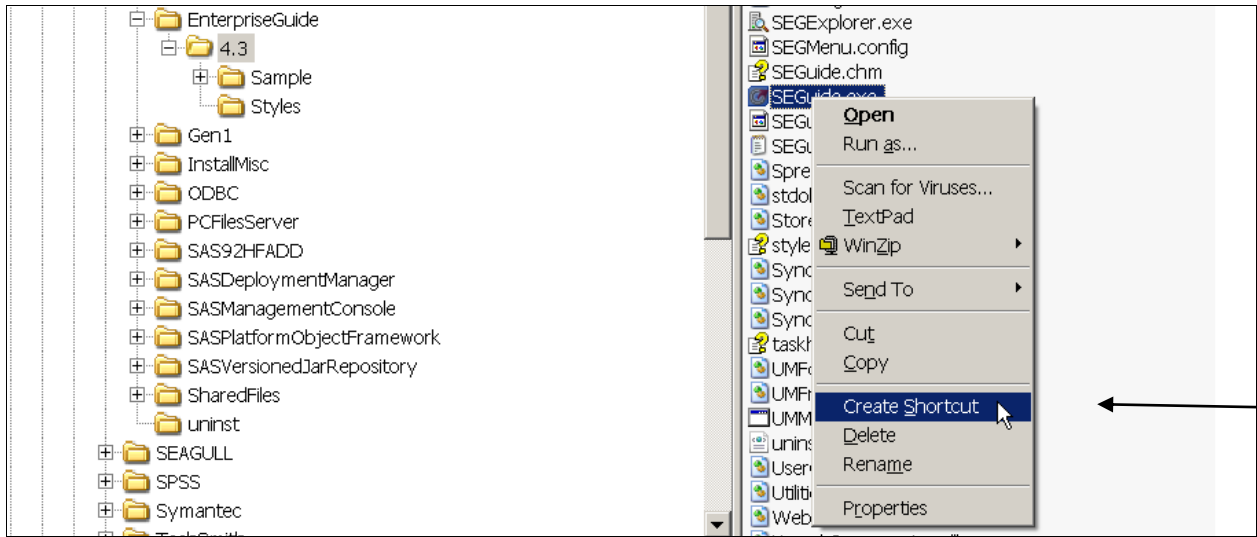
EnterpriseGuide
4.3
Sample
Styles
Gen1
InstallMisc
ODBC
PCFilesServer
SAS92HFADD
SASDeploymentManager
SASManagementConsole
SASPlatformObjectFramework
SASVersionedJarRepository
SharedFiles
uninst
SEAGULL
SPSS
Symantec

SEGExplorer.exe
SEGMenu.config
SEGuide.chm
SEGuide.exe
SEGu
SEGu
Spre
stdol
Store
style
Sync
Sync
Sync
taskh
UMF
UMF
UMM
unins
User
Utiliti
Web

Open
Run as...
Scan for Viruses...
TextPad
WinZip
Send To
Cut
Copy
Create Shortcut
Delete
Rename
Properties